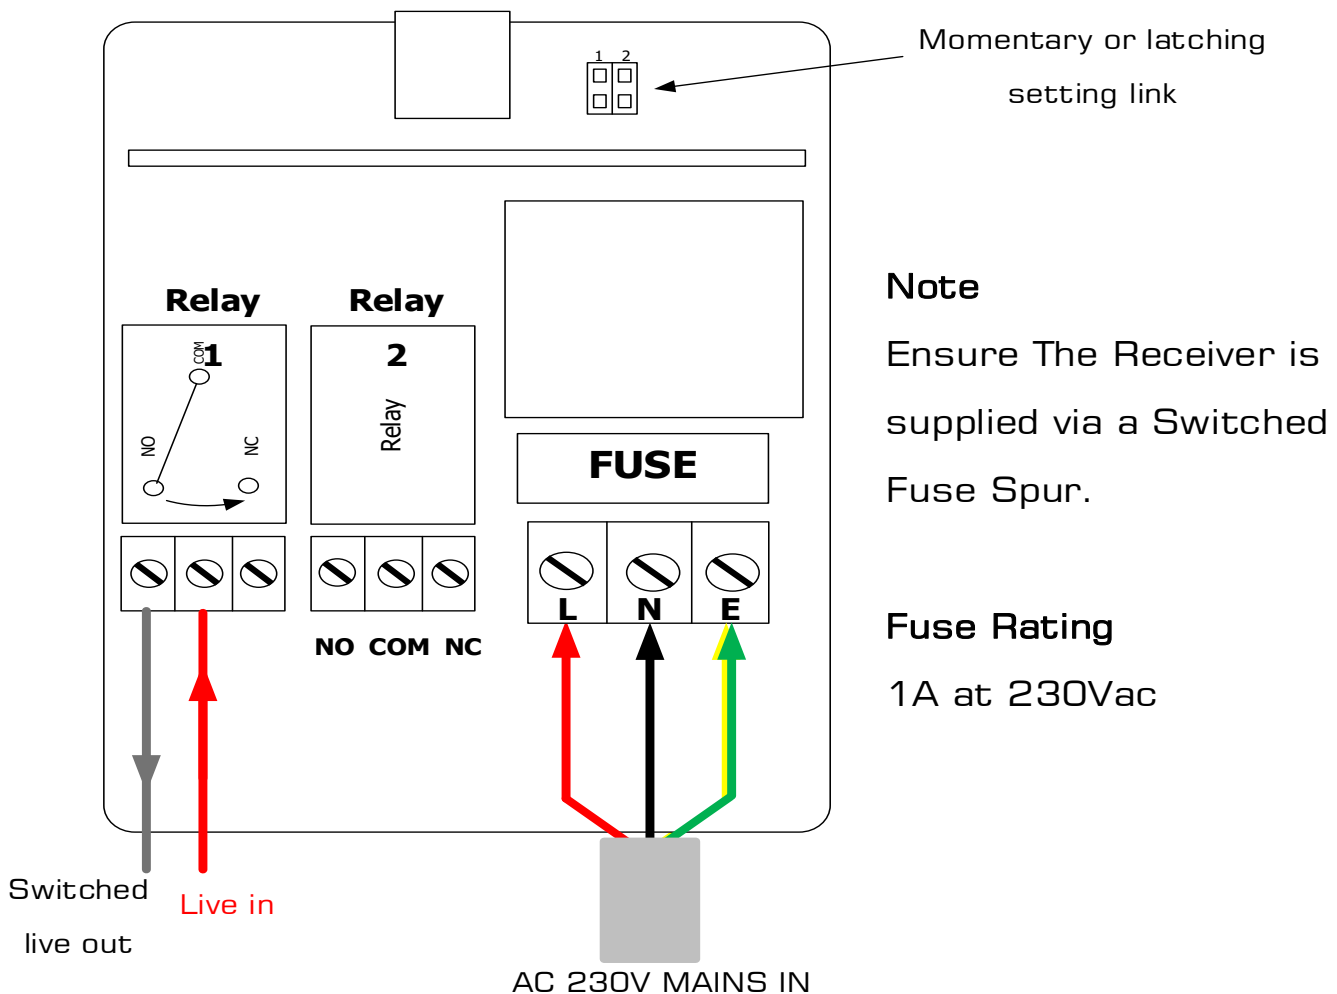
1 2

Momentary or latching setting link

Relay
COM 1
NO
NC

Relay
2
Relay

FUSE

NO COM NC

L N E

Note
Ensure The Receiver is supplied via a Switched Fuse Spur.

Fuse Rating
1A at 230Vac

Switched live out

Live in

AC 230V MAINS IN